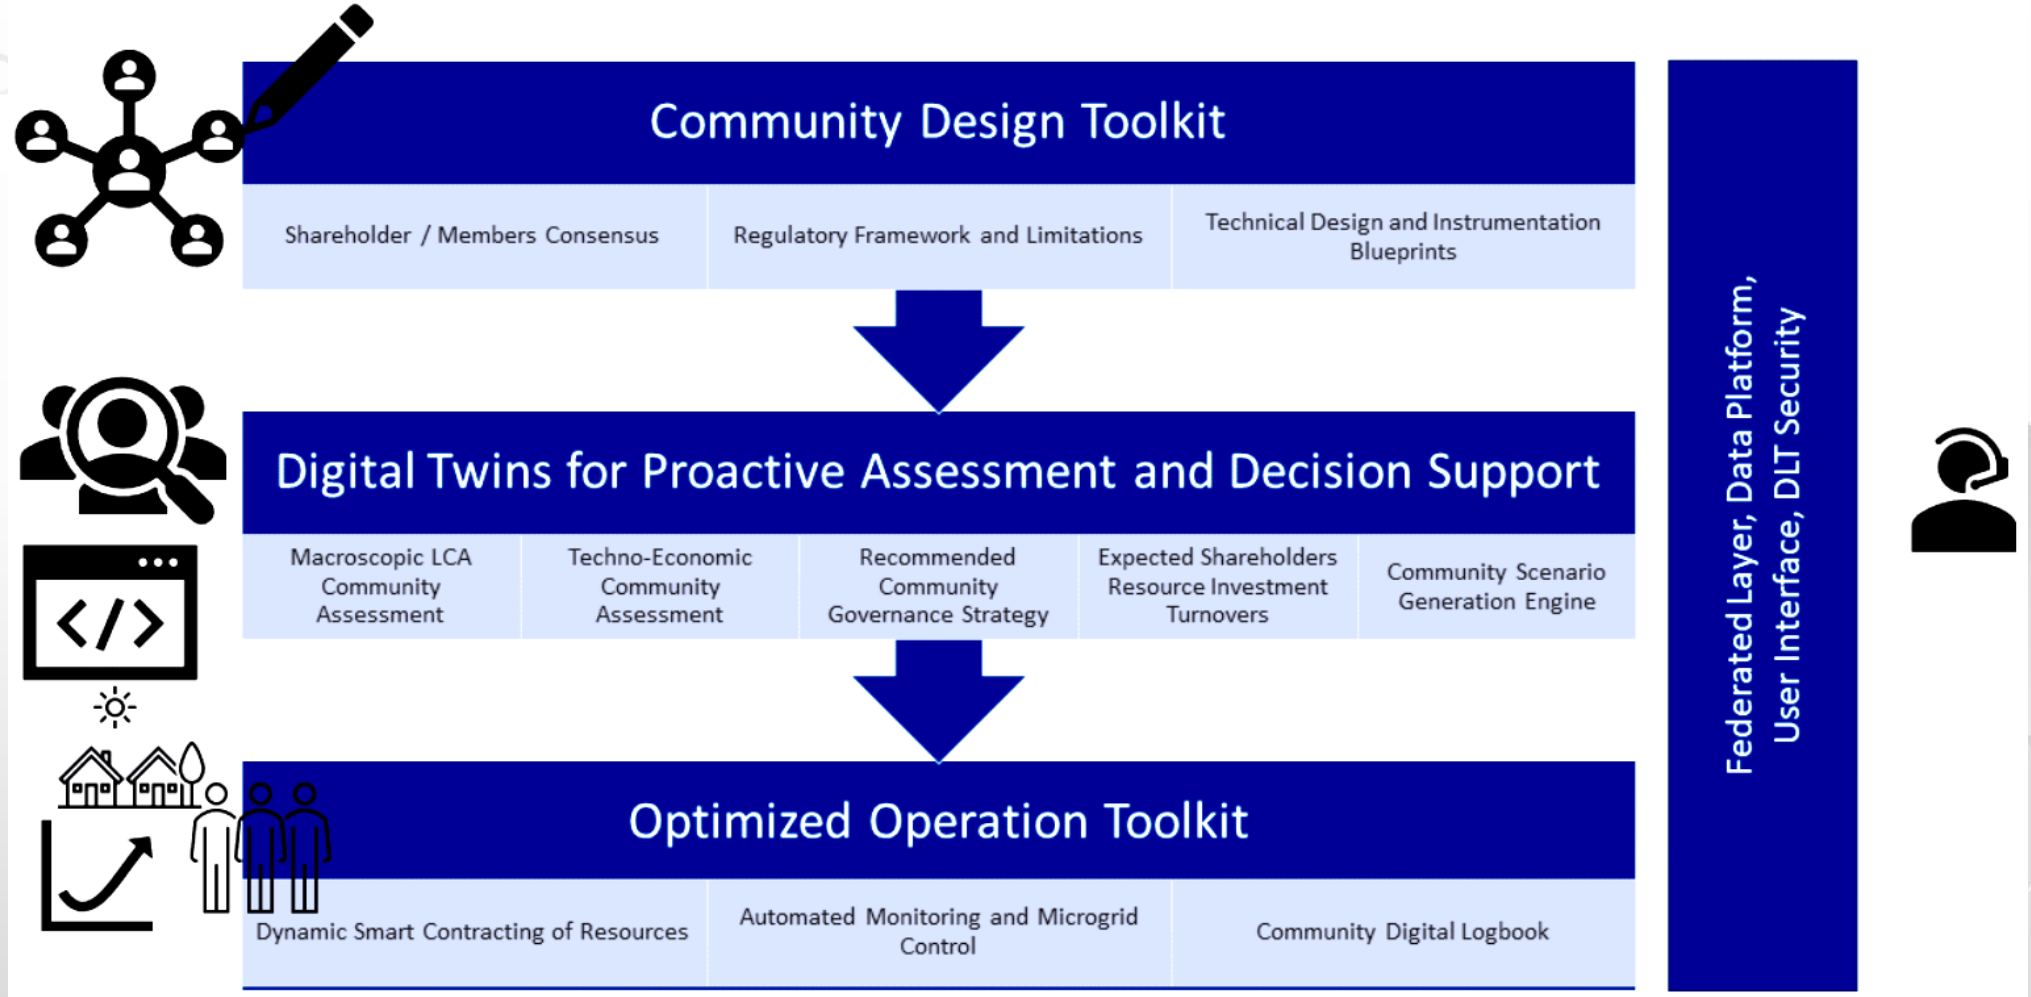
Community Design Toolkit

| Shareholder / Members Consensus | Regulatory Framework and Limitations | Technical Design and Instrumentation Blueprints |
|---|---|---|

Digital Twins for Proactive Assessment and Decision Support

| Macroscopic LCA Community Assessment | Techno-Economic Community Assessment | Recommended Community Governance Strategy | Expected Shareholders Resource Investment Turnovers | Community Scenario Generation Engine |
|---|---|---|---|---|

Optimized Operation Toolkit

| Dynamic Smart Contracting of Resources | Automated Monitoring and Microgrid Control | Community Digital Logbook |
|---|---|---|

Federated Layer, Data Platform, User Interface, DLT Security